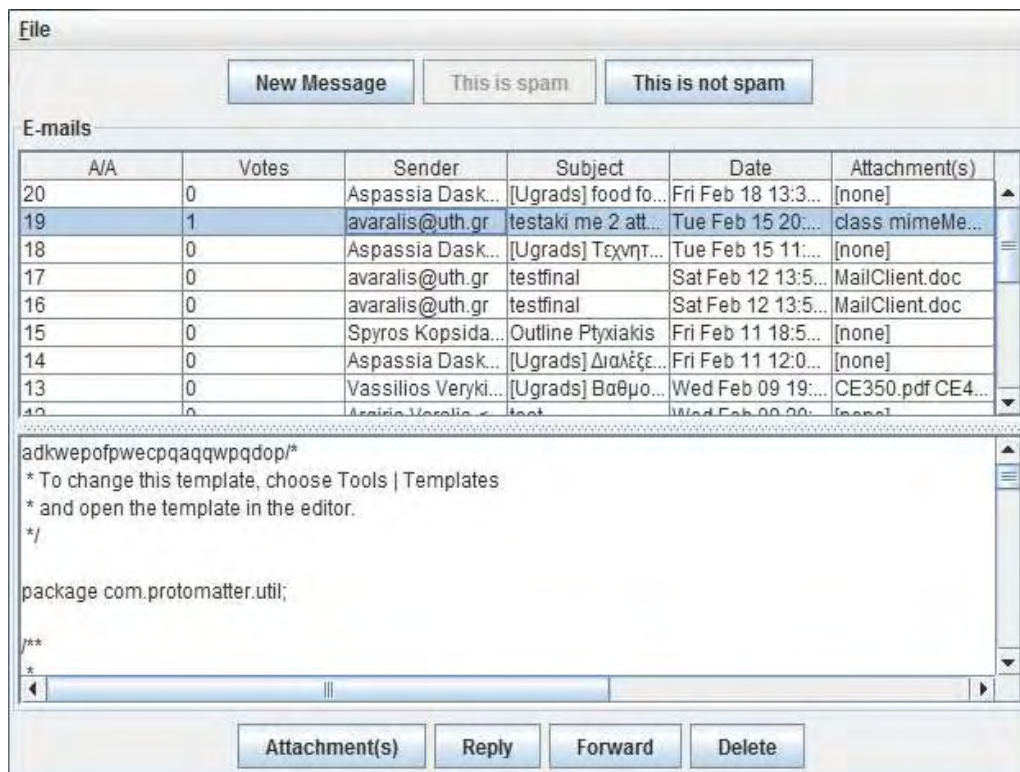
File

New Message | This is spam | This is not spam

E-mails

| A/A | Votes | Sender | Subject | Date | Attachment(s) |
|---|---|---|---|---|---|
| 20 | 0 | Aspassia Dask... | [Ugrads] food fo... | Fri Feb 18 13:3... | [none] |
| 19 | 1 | avaralis@uth.gr | testaki me 2 att... | Tue Feb 15 20:... | class mimeMe... |
| 18 | 0 | Aspassia Dask... | [Ugrads] Τεχνητ... | Tue Feb 15 11:... | [none] |
| 17 | 0 | avaralis@uth.gr | testfinal | Sat Feb 12 13:5... | MailClient.doc |
| 16 | 0 | avaralis@uth.gr | testfinal | Sat Feb 12 13:5... | MailClient.doc |
| 15 | 0 | Spyros Kopsida... | Outline Ptyxiakis | Fri Feb 11 18:5... | [none] |
| 14 | 0 | Aspassia Dask... | [Ugrads] Διαλέξε... | Fri Feb 11 12:0... | [none] |
| 13 | 0 | Vassilios Veryki... | [Ugrads] Βαθμο... | Wed Feb 09 19:... | CE350.pdf CE4... |
| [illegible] | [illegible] | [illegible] | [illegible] | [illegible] | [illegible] |

adkwepofpwecpqaqqwpqdop/*
* To change this template, choose Tools | Templates
* and open the template in the editor.
*/

package com.protomatter.util;

/**
*

Attachment(s) | Reply | Forward | Delete